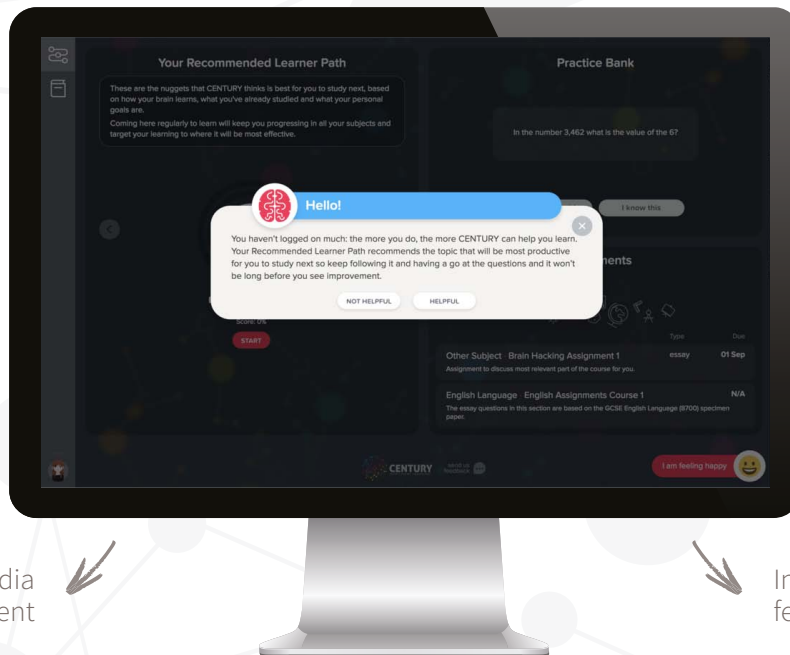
Your Recommended Learner Path

These are the nuggets that CENTURY thinks is best for you to study next, based on how your brain learns, what you've already studied and what your personal goals are.
Coming here regularly to learn will keep you progressing in all your subjects and target your learning to where it will be most effective.

Practice Bank

In the number 3,462 what is the value of the 6?

I know this

Hello!

You haven't logged on much: the more you do, the more CENTURY can help you learn. Your Recommended Learner Path recommends the topic that will be most productive for you to study next so keep following it and having a go at the questions and it won't be long before you see improvement.

NOT HELPFUL HELPFUL

nents

Score: 0%
START

Type Due

Other Subject · Brain Hacking Assignment 1 essay 01 Sep
Assignment to discuss most relevant part of the course for you.

English Language · English Assignments Course 1 N/A
The essay questions in this section are based on the GCSE English Language (8700) specimen paper.

CENTURY

I am feeling happy

dia
ent

In
fe